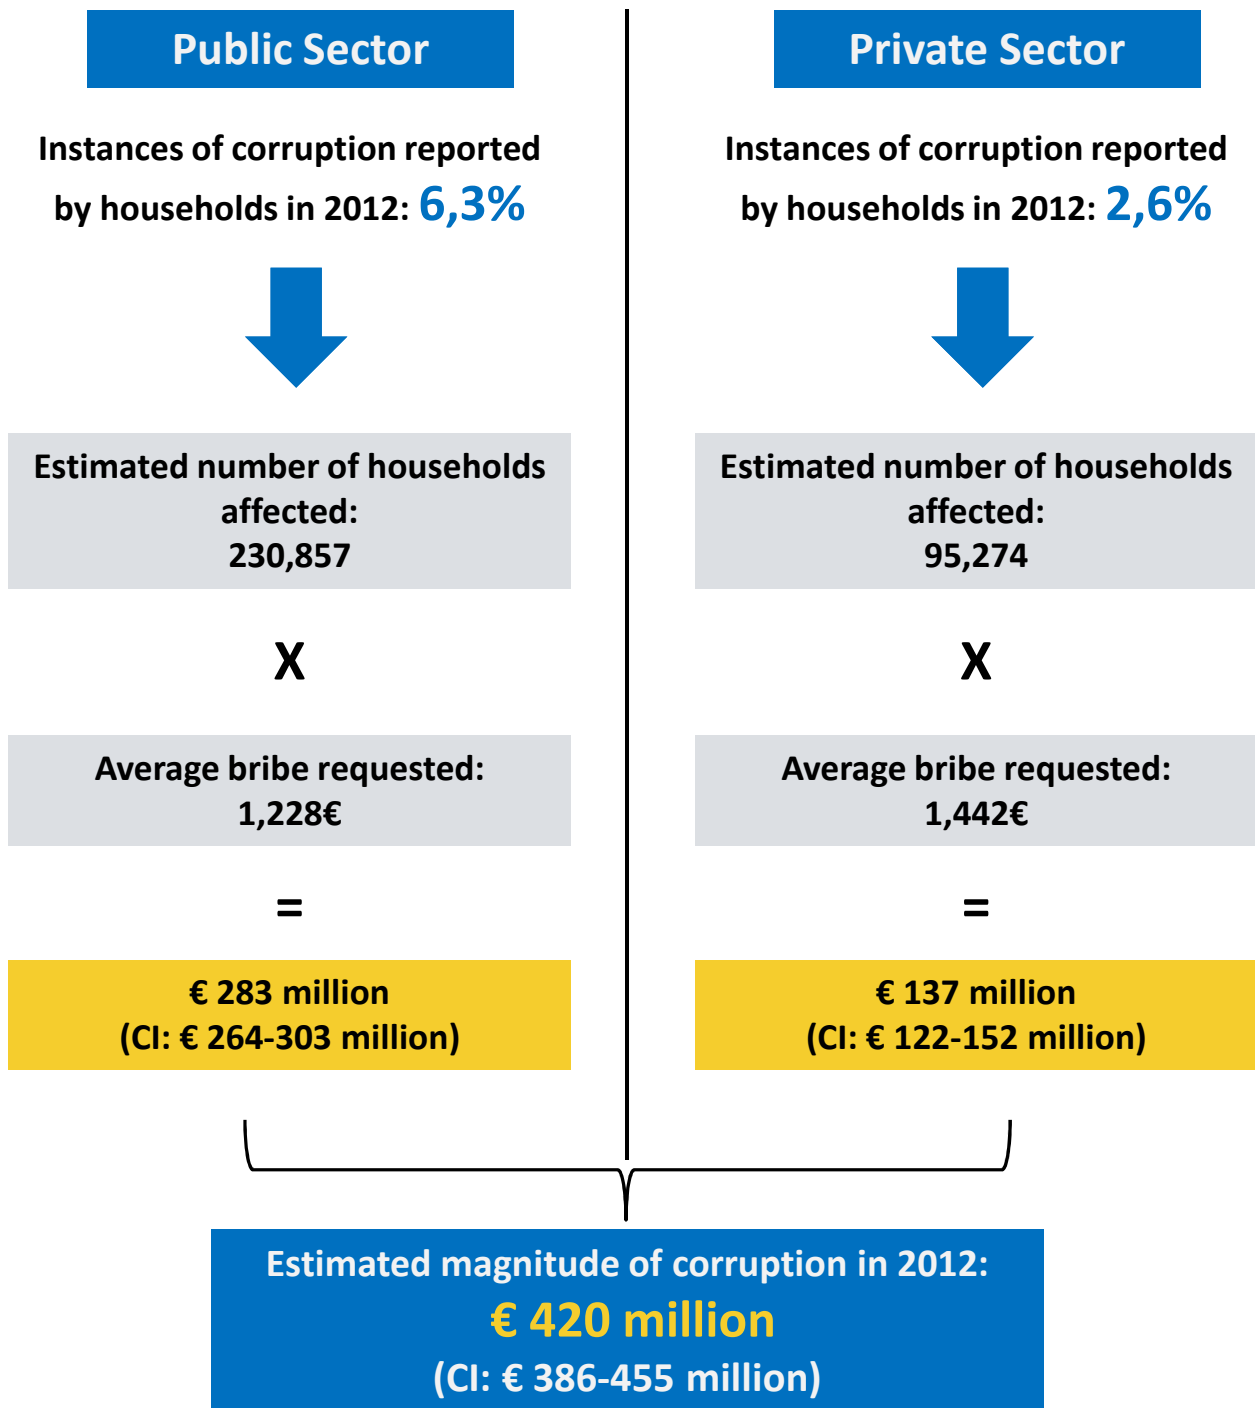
Public Sector

Instances of corruption reported by households in 2012: 6,3%

Estimated number of households affected: 230,857

X

Average bribe requested: 1,228€

=

€ 283 million (CI: € 264-303 million)

Private Sector

Instances of corruption reported by households in 2012: 2,6%

Estimated number of households affected: 95,274

X

Average bribe requested: 1,442€

=

€ 137 million (CI: € 122-152 million)

Estimated magnitude of corruption in 2012:
€ 420 million
(CI: € 386-455 million)